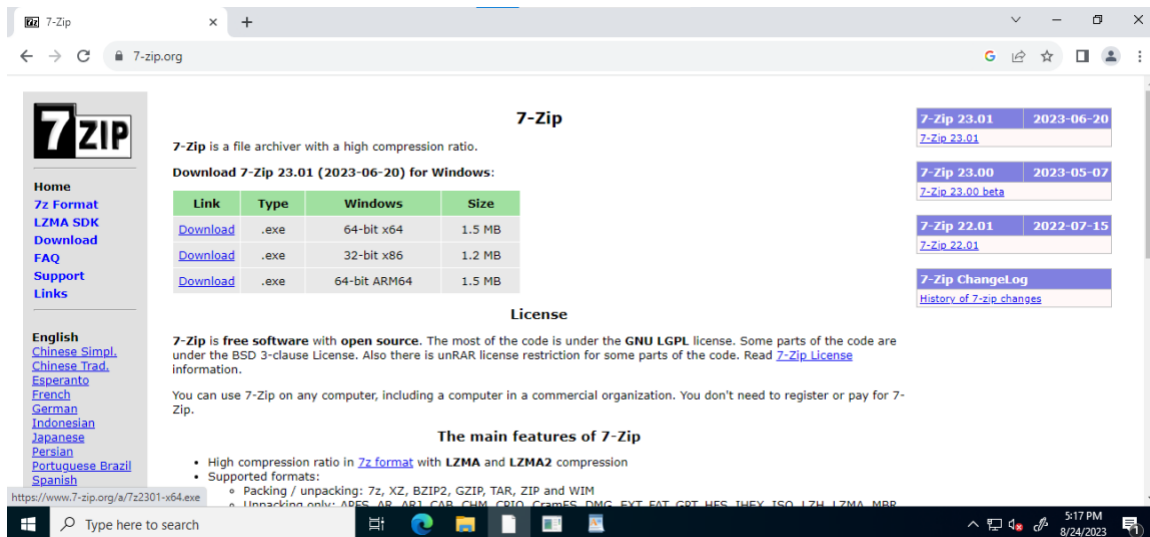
7z 7-Zip ×
+

7-zip.org

7ZIP

Home
7z Format
LZMA SDK
Download
FAQ
Support
Links

English
Chinese Simpl.
Chinese Trad.
Esperanto
French
German
Indonesian
Japanese
Persian
Portuguese Brazil
Spanish

7-Zip

**7-Zip** is a file archiver with a high compression ratio.

**Download 7-Zip 23.01 (2023-06-20) for Windows**:

| Link | Type | Windows | Size |
|---|---|---|---|
| Download | .exe | 64-bit x64 | 1.5 MB |
| Download | .exe | 32-bit x86 | 1.2 MB |
| Download | .exe | 64-bit ARM64 | 1.5 MB |

License

**7-Zip** is **free software** with **open source**. The most of the code is under the **GNU LGPL** license. Some parts of the code are under the BSD 3-clause License. Also there is unRAR license restriction for some parts of the code. Read 7-Zip License information.

You can use 7-Zip on any computer, including a computer in a commercial organization. You don't need to register or pay for 7-Zip.

The main features of 7-Zip

• High compression ratio in 7z format with **LZMA** and **LZMA2** compression
• Supported formats:
◦ Packing / unpacking: 7z, XZ, BZIP2, GZIP, TAR, ZIP and WIM
◦ Unpacking only: APFS, AR, ARJ, CAB, CHM, CPIO, CramFS, DMG, EXT, FAT, GPT, HFS, IHEX, ISO, LZH, LZMA, MBR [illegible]

| 7-Zip 23.01 | 2023-06-20 |
|---|---|
| 7-Zip 23.01 | |

| 7-Zip 23.00 | 2023-05-07 |
|---|---|
| 7-Zip 23.00 beta | |

| 7-Zip 22.01 | 2022-07-15 |
|---|---|
| 7-Zip 22.01 | |

7-Zip ChangeLog
History of 7-zip changes

https://www.7-zip.org/a/7z2301-x64.exe

Type here to search

5:17 PM
8/24/2023